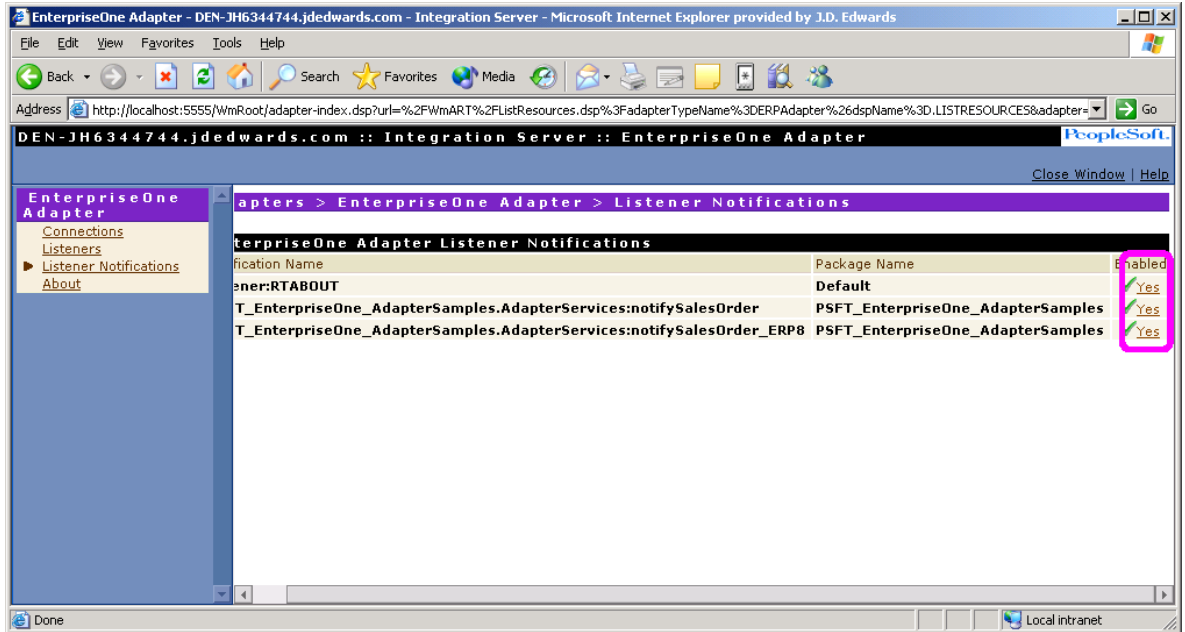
EnterpriseOne Adapter - DEN-JH6344744.jdedwards.com - Integration Server - Microsoft Internet Explorer provided by J.D. Edwards

File Edit View Favorites Tools Help

Back Search Favorites Media

Address http://localhost:5555/WmRoot/adapter-index.dsp?url=%2FWmART%2FListResources.dsp%3FadapterTypeName%3DERPAdapter%26dspName%3D.LISTRESOURCES&adapter= Go

DEN-JH6344744.jdedwards.com :: Integration Server :: EnterpriseOne Adapter PeopleSoft.

Close Window | Help

EnterpriseOne Adapter
Connections
Listeners
Listener Notifications
About

apters > EnterpriseOne Adapter > Listener Notifications

terpriseOne Adapter Listener Notifications

| fication Name | Package Name | Enabled |
|---|---|---|
| ener:RTABOUT | Default | Yes |
| T_EnterpriseOne_AdapterSamples.AdapterServices:notifySalesOrder | PSFT_EnterpriseOne_AdapterSamples | Yes |
| T_EnterpriseOne_AdapterSamples.AdapterServices:notifySalesOrder_ERP8 | PSFT_EnterpriseOne_AdapterSamples | Yes |

Done Local intranet